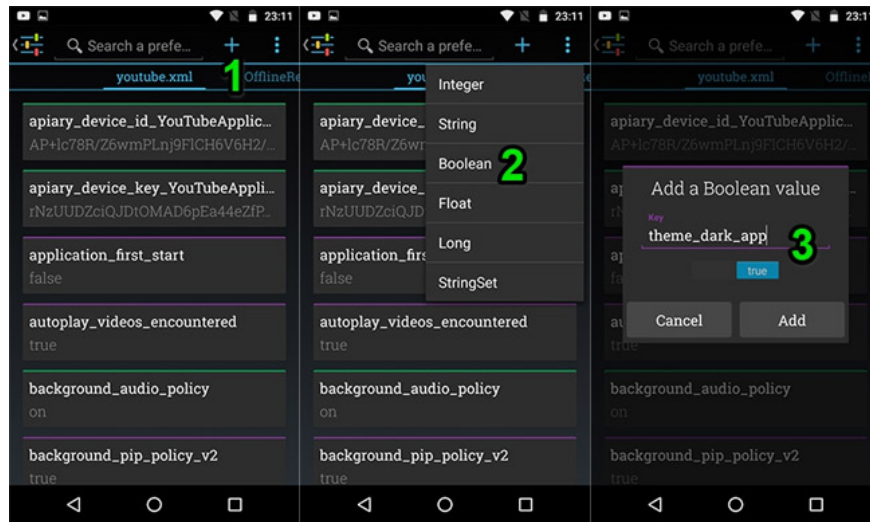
23:11
Search a prefe...
youtube.xml
OfflineRe
1
apiary_device_id_YouTubeApplic...
AP+lc78R/Z6wmPLnj9FlCH6V6H2/...
apiary_device_key_YouTubeAppli...
rNzUUDZciQJDtOMAD6pEa44eZfP...
application_first_start
false
autoplay_videos_encountered
true
background_audio_policy
on
background_pip_policy_v2
true

23:11
Search a prefe...
you
apiary_device_
AP+lc78R/Z6wm
apiary_device_
rNzUUDZciQJD
application_firs
false
autoplay_videos_encountered
true
background_audio_policy
on
background_pip_policy_v2
true
Integer
String
Boolean
2
Float
Long
StringSet

23:1
Search a prefe...
youtube.xml
Offline
apiary_device_id_YouTubeApplic...
AP+lc78R/Z6wmPLnj9FlCH6V6H2/...
Add a Boolean value
Key
theme_dark_app
3
true
Cancel
Add
background_audio_policy
on
background_pip_policy_v2
true